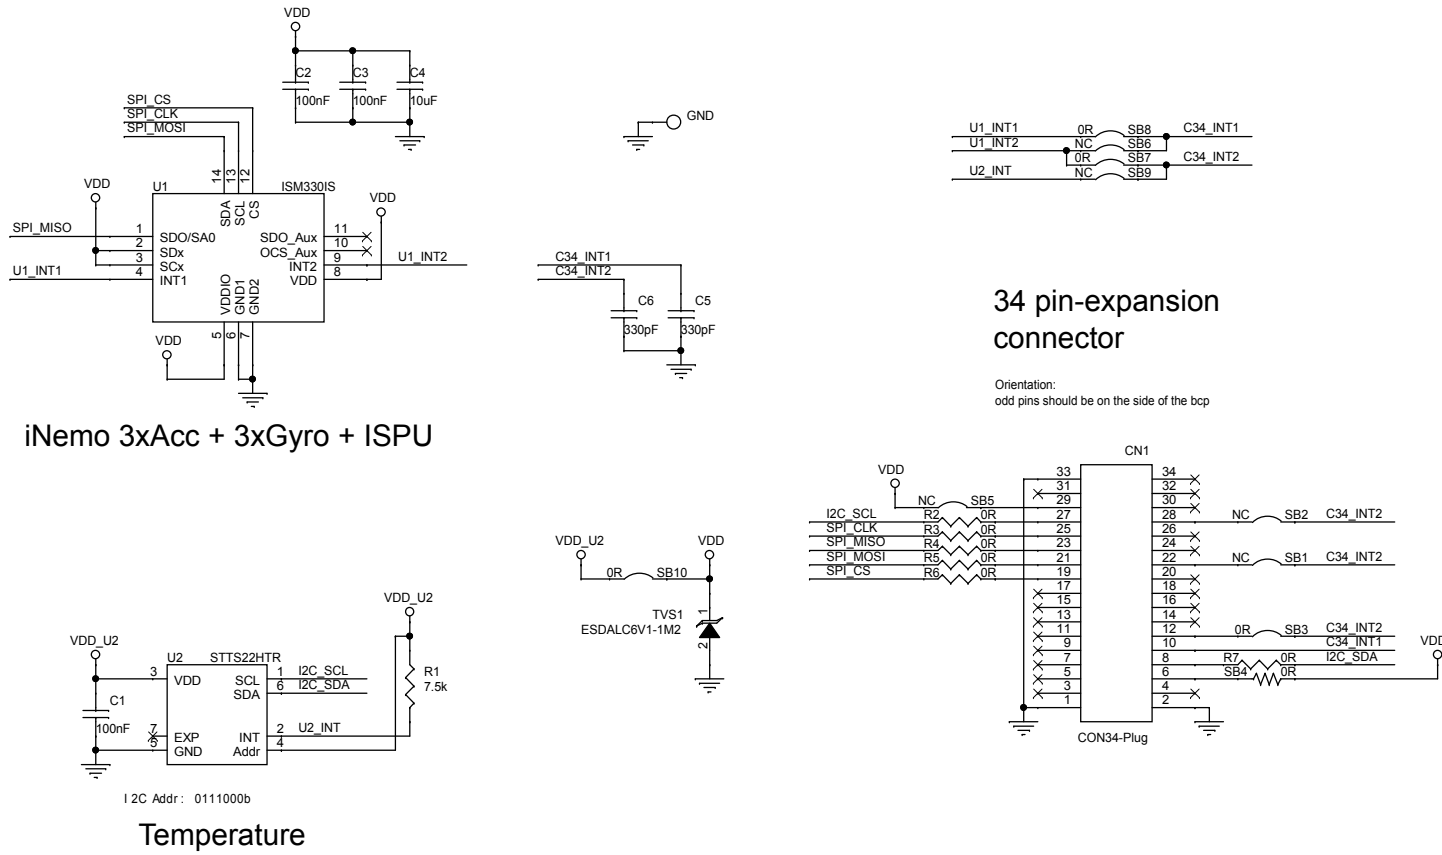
VDD
C2
100nF
C3
100nF
C4
10uF

GND

SPI_CS
SPI_CLK
SPI_MOSI

U1_INT1 0R SB8 C34_INT1
U1_INT2 NC SB6
0R SB7 C34_INT2
U2_INT NC SB9

VDD
U1
14 13 12
ISM330IS
SDA SCL CS
VDD
SPI_MISO
1 SDO/SA0
2 SDx
3 SCx
U1_INT1
4 INT1
SDO_Aux 11
OCS_Aux 10
INT2 9
VDD 8
U1_INT2
VDDIO GND1 GND2
5 6 7
VDD

C34_INT1
C34_INT2
C6
330pF
C5
330pF

34 pin-expansion connector

Orientation:
odd pins should be on the side of the bcp

iNemo 3xAcc + 3xGyro + ISPU

CN1
VDD
33 34
31 32
NC SB5 29 30
I2C_SCL R2 0R 27 28 NC SB2 C34_INT2
SPI_CLK R3 0R 25 26
SPI_MISO R4 0R 23 24
SPI_MOSI R5 0R 21 22 NC SB1 C34_INT2
SPI_CS R6 0R 19 20
17 18
15 16
13 14
11 12 0R SB3 C34_INT2
9 10 C34_INT1
7 8 R7 0R I2C_SDA
5 6 SB4 0R
3 4
1 2
VDD
CON34-Plug

VDD_U2
0R SB10
VDD
TVS1
ESDALC6V1-1M2
1
2

VDD_U2
VDD_U2
U2
STTS22HTR
3 VDD
SCL 1 I2C_SCL
SDA 6 I2C_SDA
C1
100nF
7 EXP
5 GND
INT 2 U2_INT
Addr 4
R1
7.5k

I2C Addr: 0111000b

Temperature